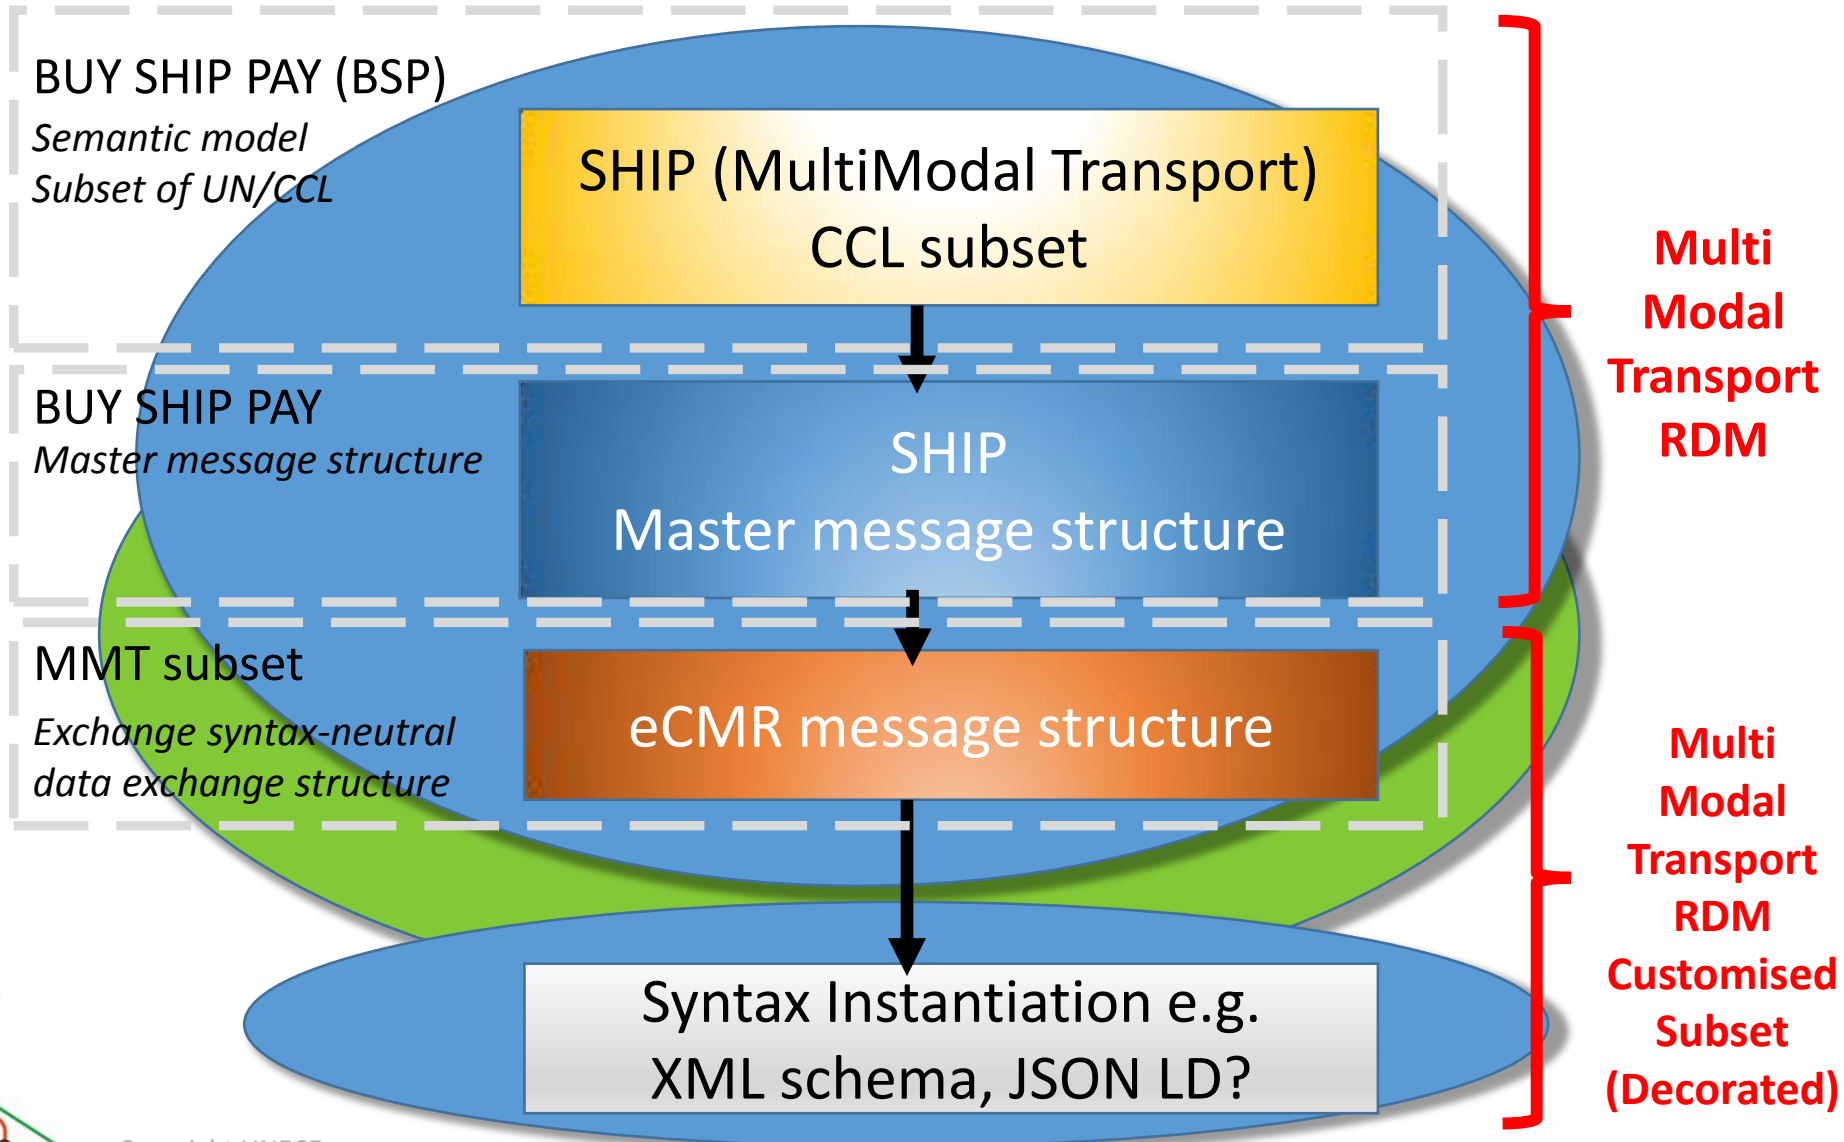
BUY SHIP PAY (BSP)
Semantic model
Subset of UN/CCL

SHIP (MultiModal Transport)
CCL subset

Multi Modal Transport RDM

BUY SHIP PAY
Master message structure

SHIP
Master message structure

MMT subset
Exchange syntax-neutral data exchange structure

eCMR message structure

Multi Modal Transport RDM Customised Subset (Decorated)

Syntax Instantiation e.g.
XML schema, JSON LD?